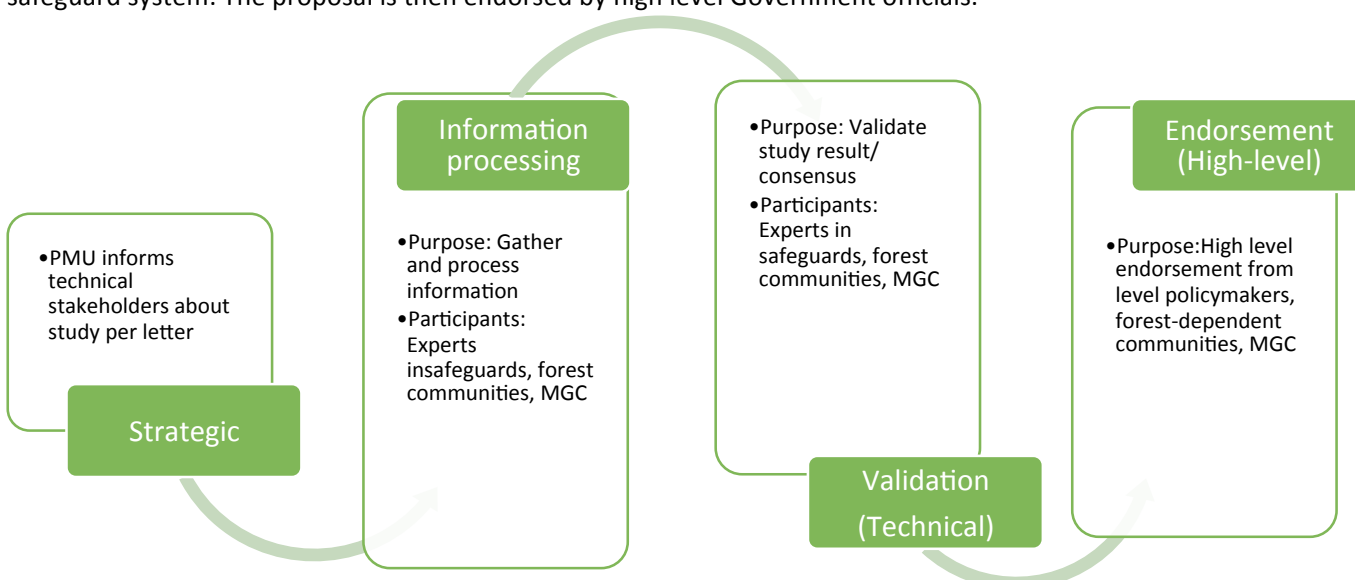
safeguard system. The proposal is then endorsed by high level Government officials.

•PMU informs technical stakeholders about study per letter

Strategic

Information processing

•Purpose: Gather and process information
•Participants: Experts insafeguards, forest communities, MGC

•Purpose: Validate study result/ consensus
•Participants: Experts in safeguards, forest communities, MGC

Validation (Technical)

Endorsement (High-level)

•Purpose:High level endorsement from level policymakers, forest-dependent communities, MGC